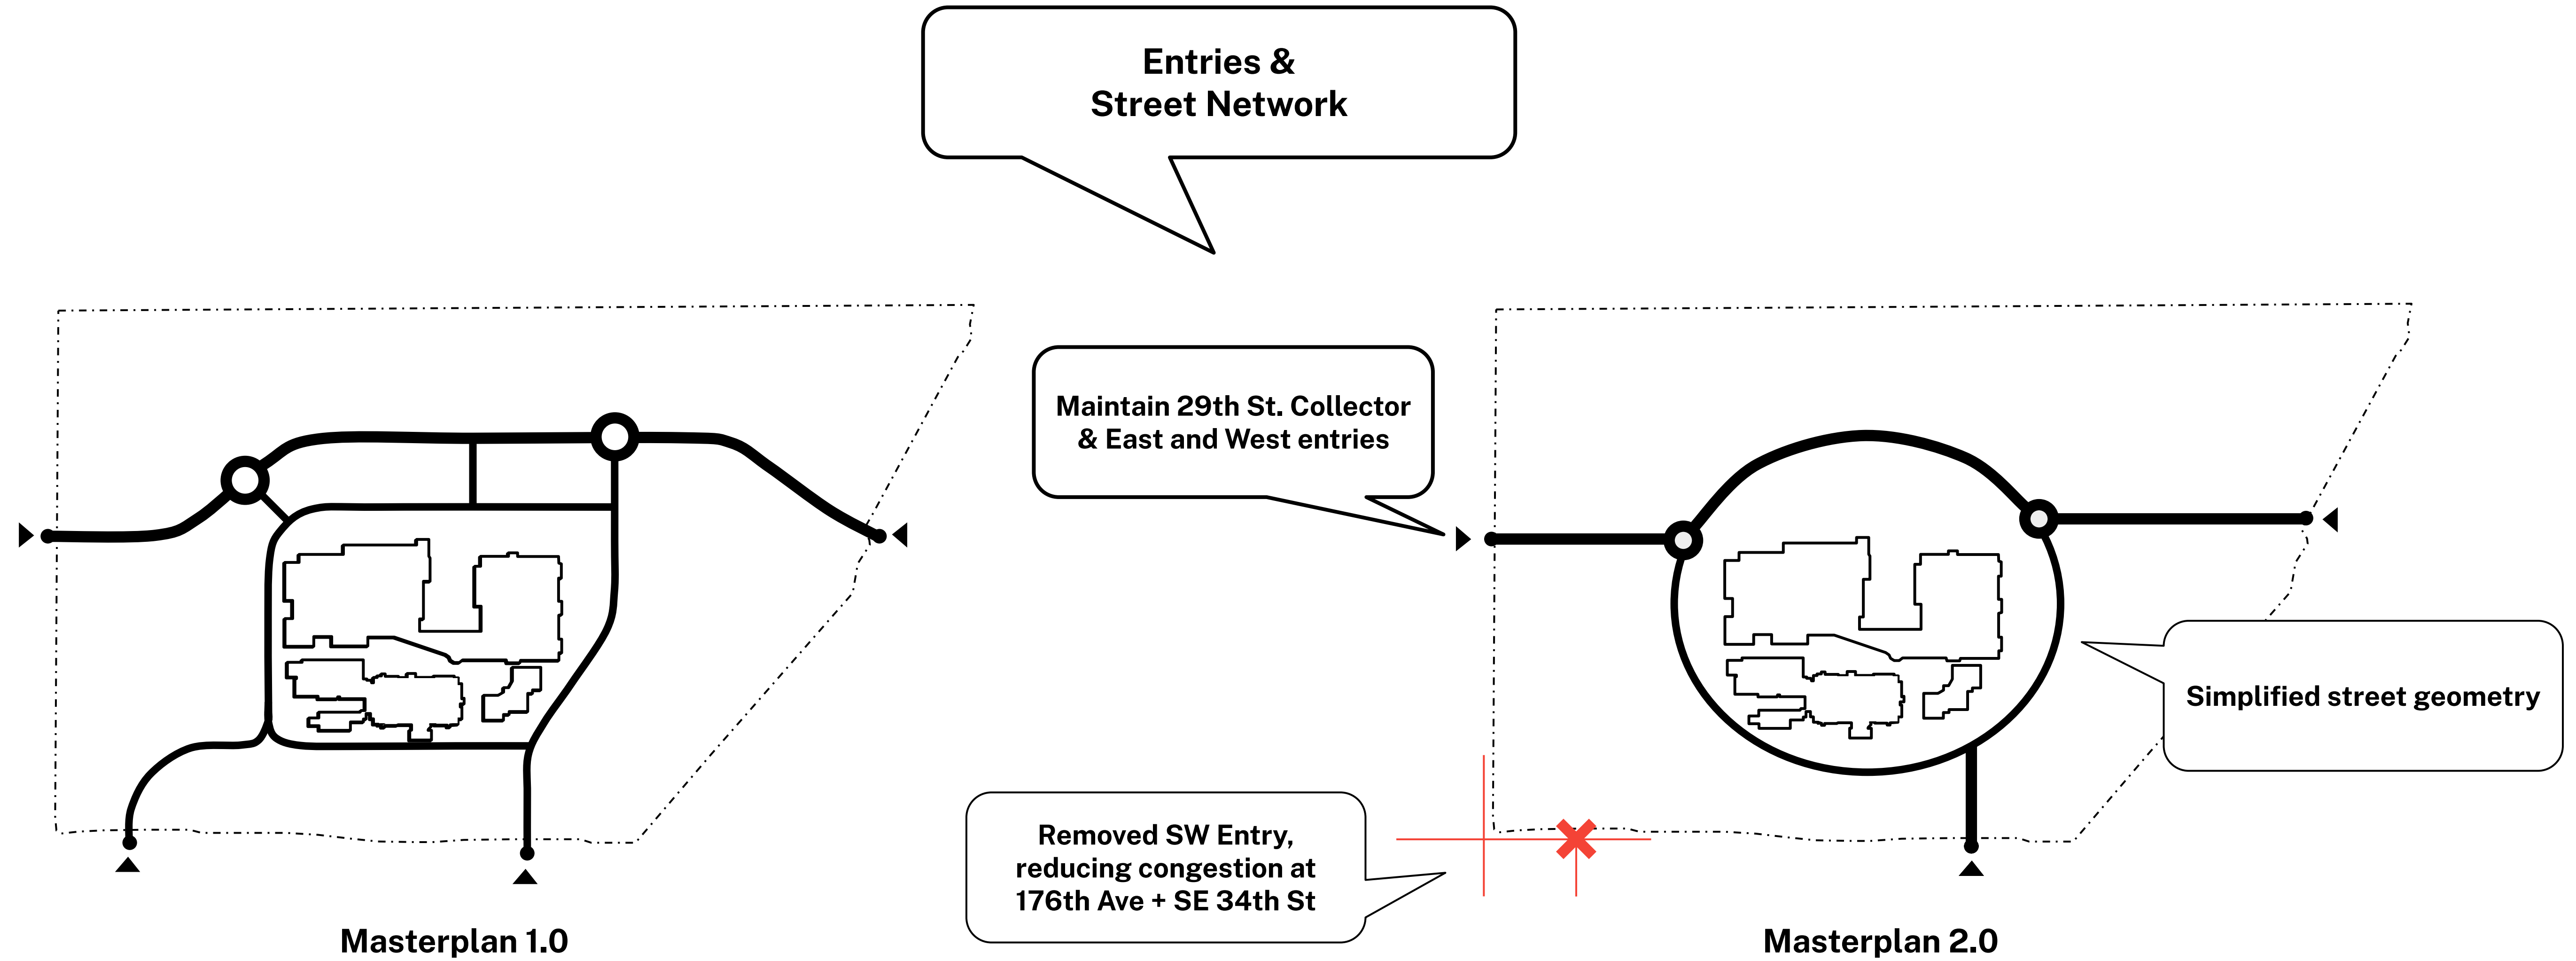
Entries &
Street Network

Maintain 29th St. Collector & East and West entries

Simplified street geometry

Removed SW Entry, reducing congestion at 176th Ave + SE 34th St

Masterplan 1.0

Masterplan 2.0